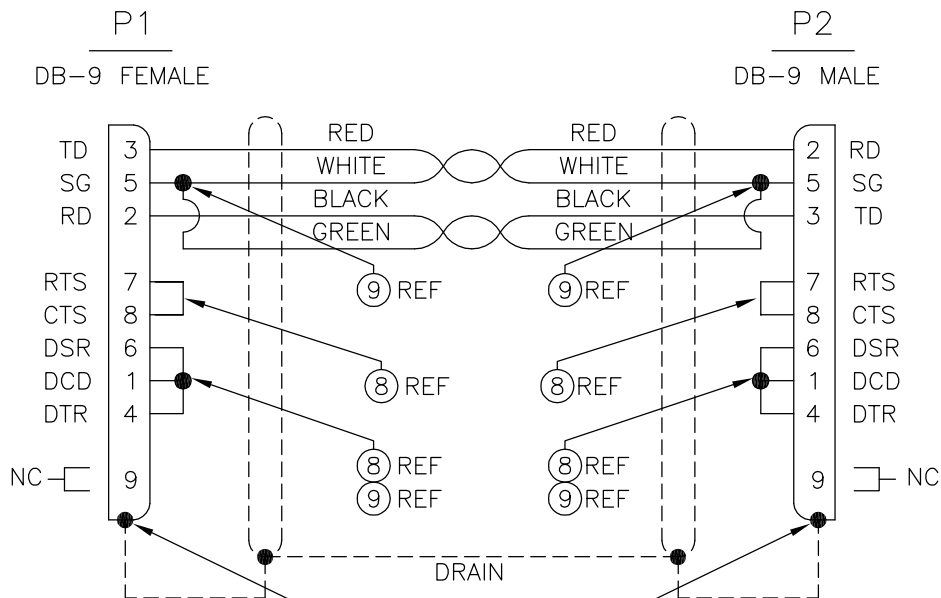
P1
DB-9 FEMALE

P2
DB-9 MALE

TD 3
SG 5
RD 2
RTS 7
CTS 8
DSR 6
DCD 1
DTR 4
NC 9

RED
WHITE
BLACK
GREEN

RED
WHITE
BLACK
GREEN

2 RD
5 SG
3 TD
7 RTS
8 CTS
6 DSR
1 DCD
4 DTR
9 NC

9 REF
9 REF
8 REF
8 REF
8 REF
9 REF
8 REF
9 REF

DRAIN